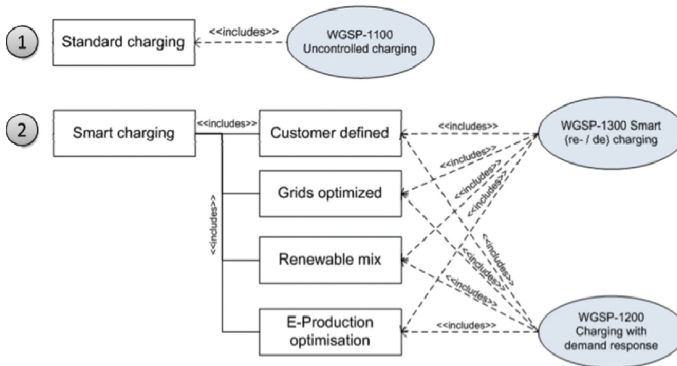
1

Standard charging

<<includes>>

WGSP-1100 Uncontrolled charging

2

Smart charging

<<includes>>

Customer defined

Grids optimized

Renewable mix

E-Production optimisation

<<includes>>

<<includes>>

<<includes>>

<<includes>>

<<includes>>

<<includes>>

<<includes>>

<<includes>>

<<includes>>

<<includes>>

WGSP-1300 Smart (re- / de) charging

WGSP-1200 Charging with demand response